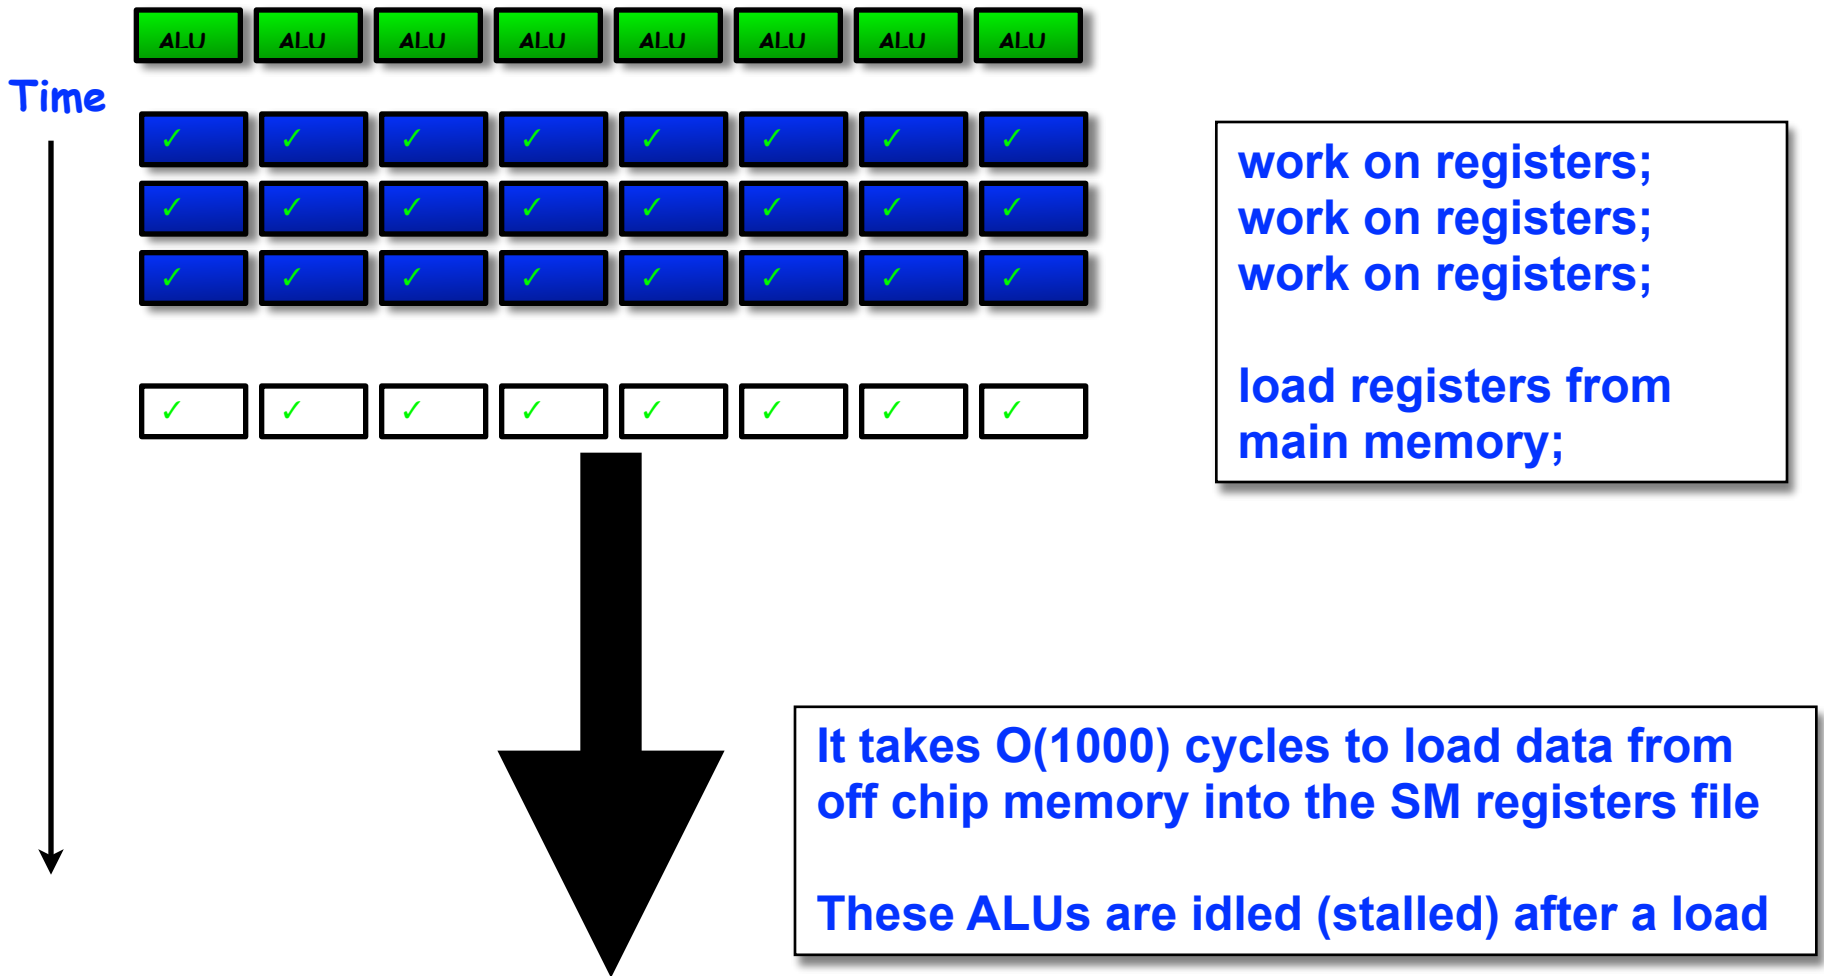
ALU ALU ALU ALU ALU ALU ALU ALU

Time

✓ ✓ ✓ ✓ ✓ ✓ ✓ ✓
✓ ✓ ✓ ✓ ✓ ✓ ✓ ✓
✓ ✓ ✓ ✓ ✓ ✓ ✓ ✓

✓ ✓ ✓ ✓ ✓ ✓ ✓ ✓

work on registers;
work on registers;
work on registers;

load registers from main memory;

It takes O(1000) cycles to load data from off chip memory into the SM registers file

These ALUs are idled (stalled) after a load